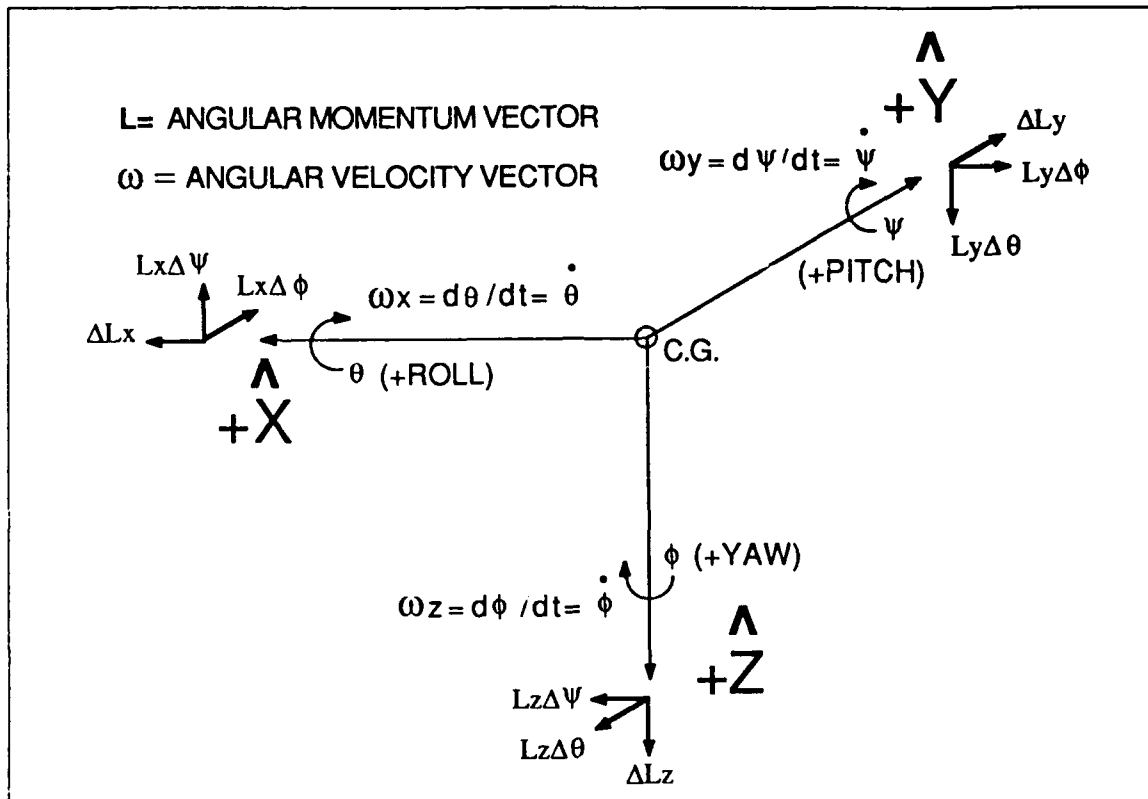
L= ANGULAR MOMENTUM VECTOR

ω = ANGULAR VELOCITY VECTOR

$\hat{+Y}$

ΔLy

$Ly\Delta\phi$

$Ly\Delta\theta$

$\omega y = d\psi/dt = \dot{\psi}$

ψ

(+PITCH)

$Lx\Delta\psi$

$Lx\Delta\phi$

ΔLx

$\omega x = d\theta/dt = \dot{\theta}$

θ (+ROLL)

C.G.

$\hat{+X}$

ϕ (+YAW)

$\omega z = d\phi/dt = \dot{\phi}$

$\hat{+Z}$

$Lz\Delta\psi$

$Lz\Delta\theta$

ΔLz